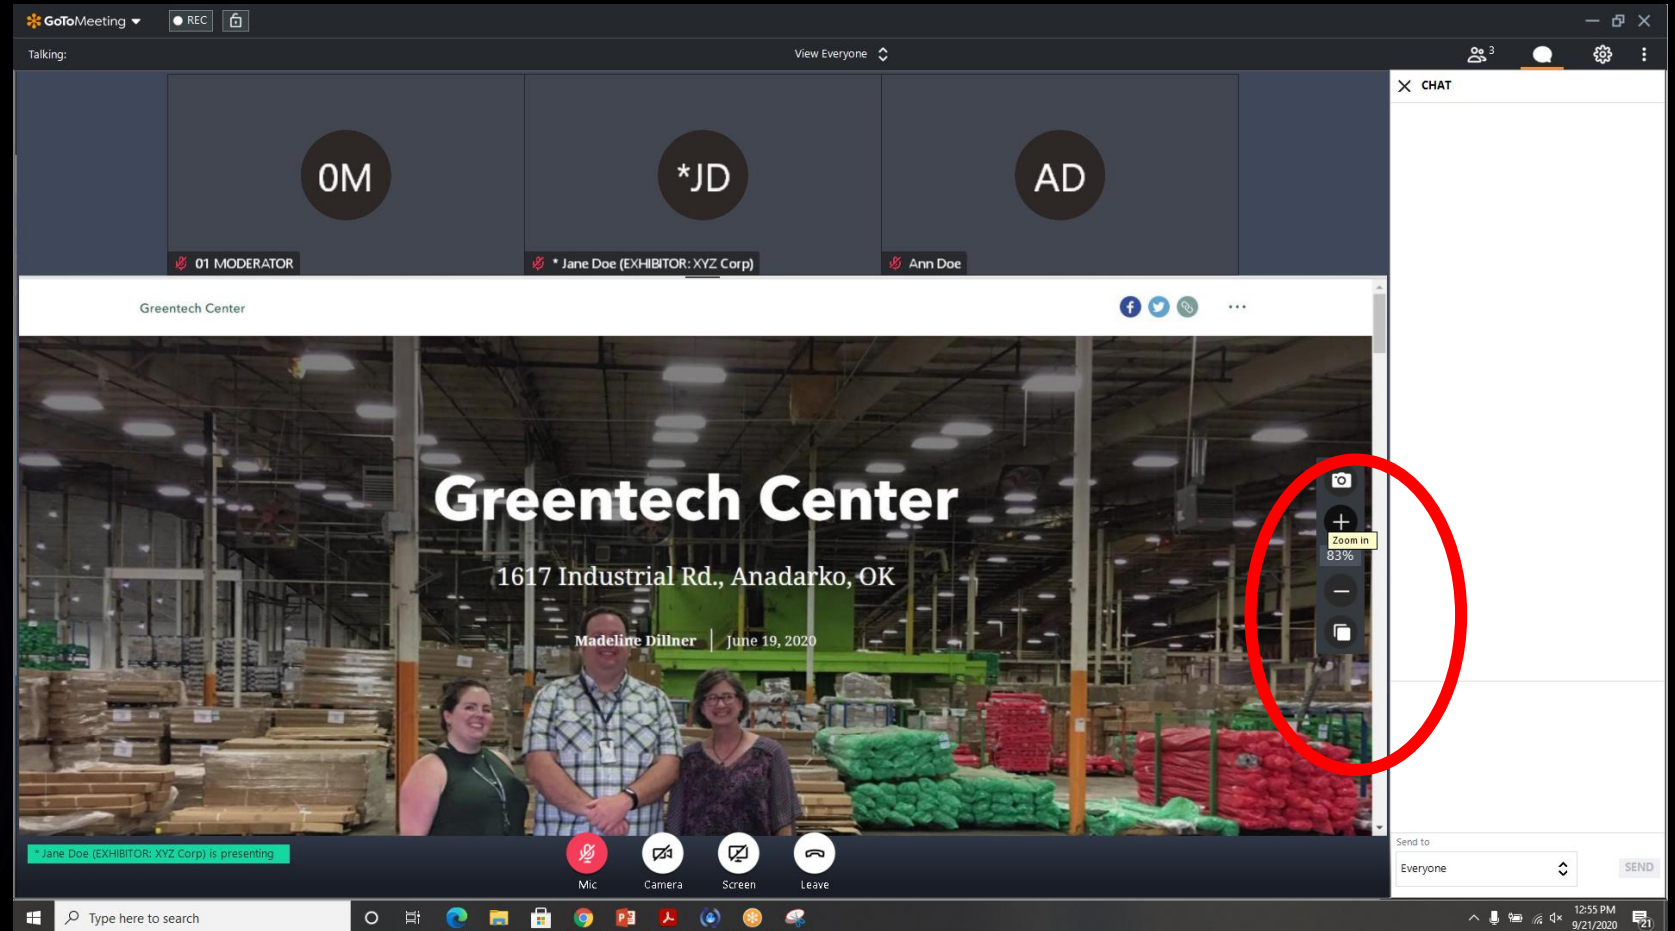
GoToMeeting REC

Talking:

View Everyone

3

CHAT

OM

*JD

AD

01 MODERATOR

* Jane Doe (EXHIBITOR: XYZ Corp)

Ann Doe

Greentech Center

...

Greentech Center

1617 Industrial Rd., Anadarko, OK

Madeline Dillner | June 19, 2020

Zoom in

83%

* Jane Doe (EXHIBITOR: XYZ Corp) is presenting

Mic

Camera

Screen

Leave

Send to

Everyone

SEND

Type here to search

12:55 PM
9/21/2020

21